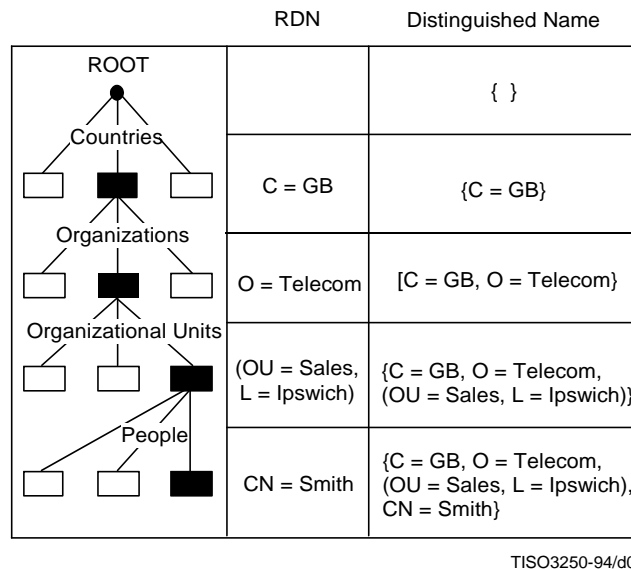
| | RDN | Distinguished Name |
|---|---|---|
| ROOT | | { } |
| Countries | C = GB | {C = GB} |
| Organizations | O = Telecom | [C = GB, O = Telecom} |
| Organizational Units | (OU = Sales, L = Ipswich) | {C = GB, O = Telecom, (OU = Sales, L = Ipswich)} |
| People | CN = Smith | {C = GB, O = Telecom, (OU = Sales, L = Ipswich), CN = Smith} |

TISO3250-94/d0